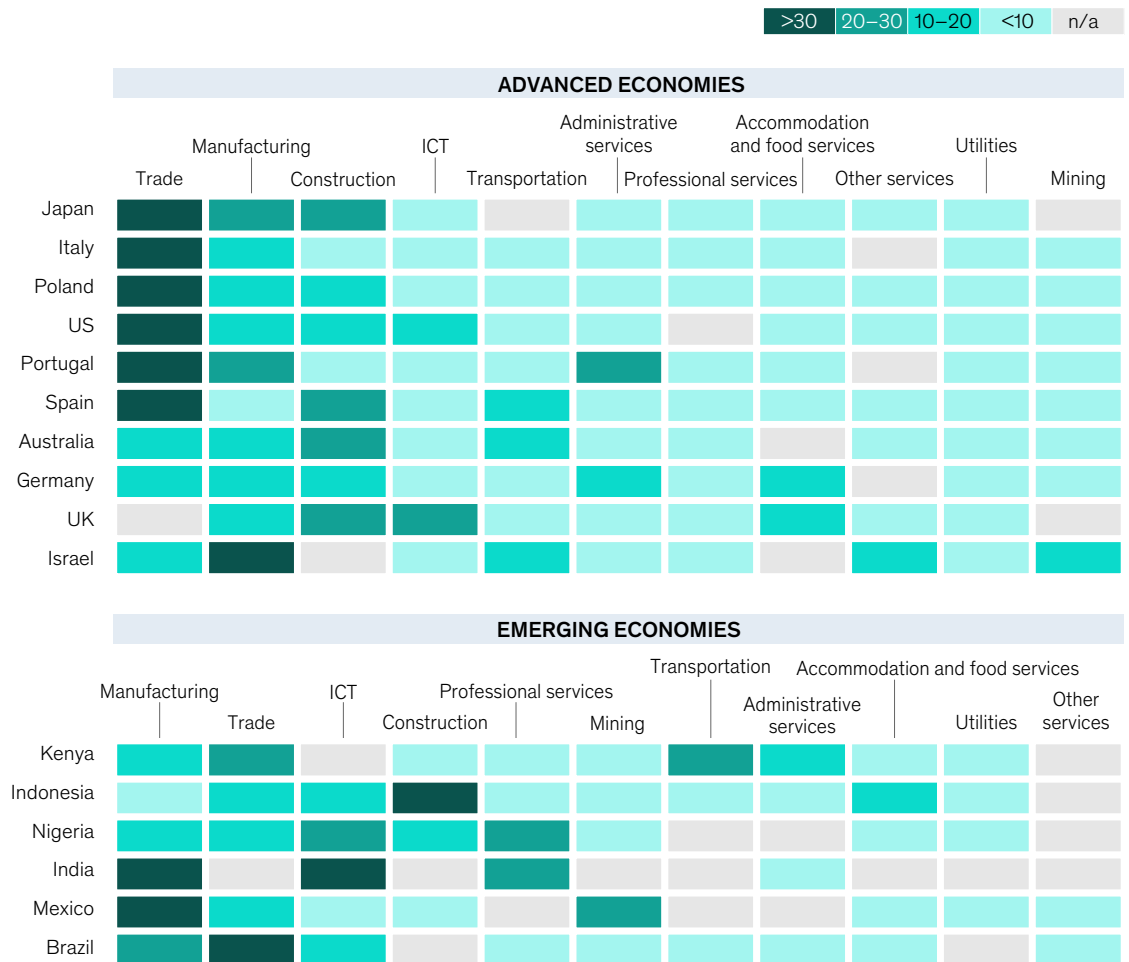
>30 20–30 10–20 <10 n/a

ADVANCED ECONOMIES

Trade
Manufacturing
Construction
ICT
Transportation
Administrative services
Professional services
Accommodation and food services
Other services
Utilities
Mining

Japan
Italy
Poland
US
Portugal
Spain
Australia
Germany
UK
Israel

EMERGING ECONOMIES

Manufacturing
Trade
ICT
Construction
Professional services
Mining
Transportation
Administrative services
Accommodation and food services
Utilities
Other services

Kenya
Indonesia
Nigeria
India
Mexico
Brazil